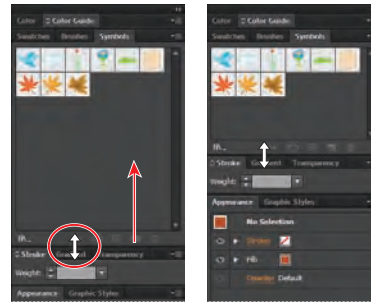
Color Color Guide
Swatches Brushes Symbols
Stroke Gradient Transparency
Weight:
Appearance Graphic Styles

Color Color Guide
Swatches Brushes Symbols
Stroke Gradient Transparency
Weight:
Appearance Graphic Styles
No Selection
Stroke:
Fill:
Opacity: Default